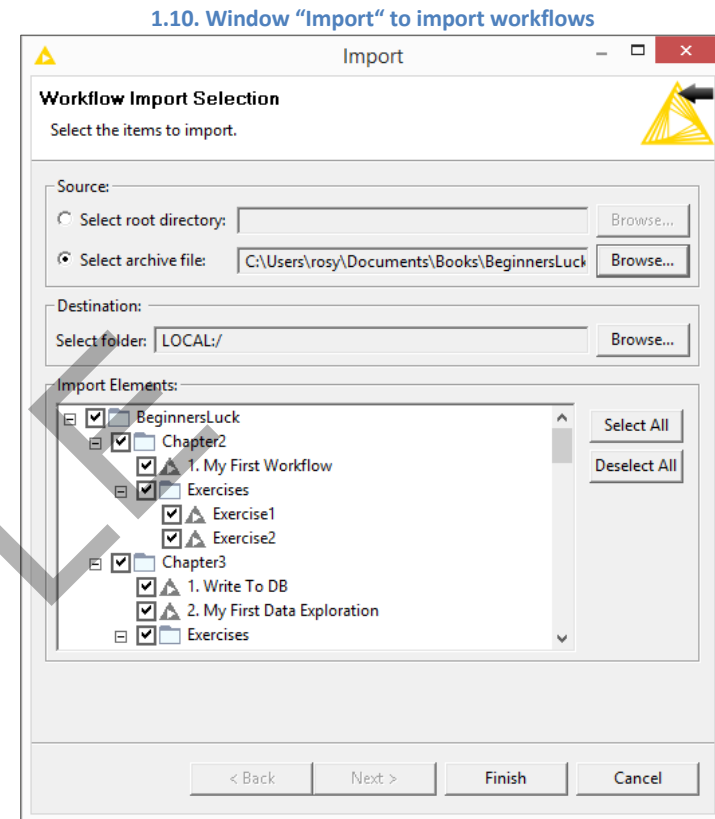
1.10. Window “Import“ to import workflows

Import

Workflow Import Selection

Select the items to import.

Source:

Select root directory:

Browse...

Select archive file: C:\Users\rosy\Documents\Books\BeginnersLuck

Browse...

Destination:

Select folder: LOCAL:/

Browse...

Import Elements:

BeginnersLuck

Chapter2

1. My First Workflow

Exercises

Exercise1

Exercise2

Chapter3

1. Write To DB

2. My First Data Exploration

Exercises

Select All

Deselect All

< Back

Next >

Finish

Cancel